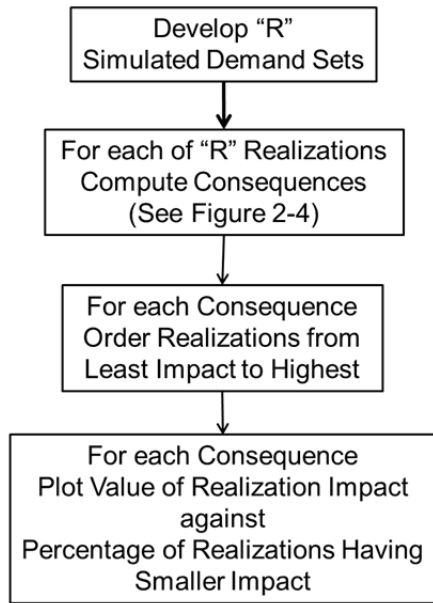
Develop “R” Simulated Demand Sets

For each of “R” Realizations Compute Consequences (See Figure 2-4)

For each Consequence Order Realizations from Least Impact to Highest

For each Consequence Plot Value of Realization Impact against Percentage of Realizations Having Smaller Impact